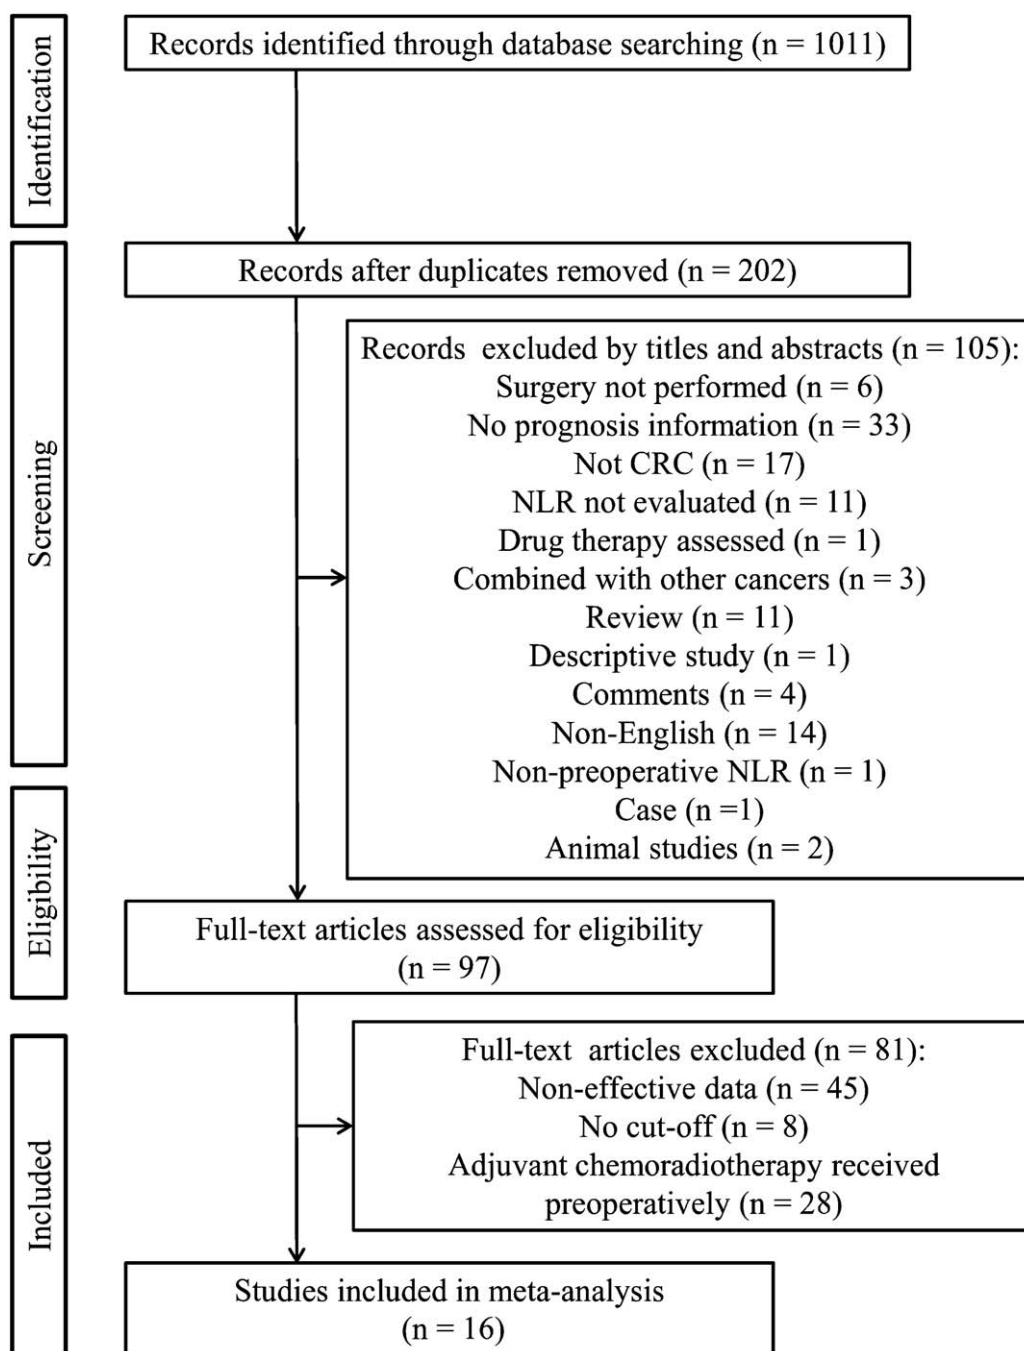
Identification

Records identified through database searching (n = 1011)

Screening

Records after duplicates removed (n = 202)

Records excluded by titles and abstracts (n = 105):
Surgery not performed (n = 6)
No prognosis information (n = 33)
Not CRC (n = 17)
NLR not evaluated (n = 11)
Drug therapy assessed (n = 1)
Combined with other cancers (n = 3)
Review (n = 11)
Descriptive study (n = 1)
Comments (n = 4)
Non-English (n = 14)
Non-preoperative NLR (n = 1)
Case (n =1)
Animal studies (n = 2)

Eligibility

Full-text articles assessed for eligibility (n = 97)

Included

Full-text articles excluded (n = 81):
Non-effective data (n = 45)
No cut-off (n = 8)
Adjuvant chemoradiotherapy received preoperatively (n = 28)

Studies included in meta-analysis (n = 16)